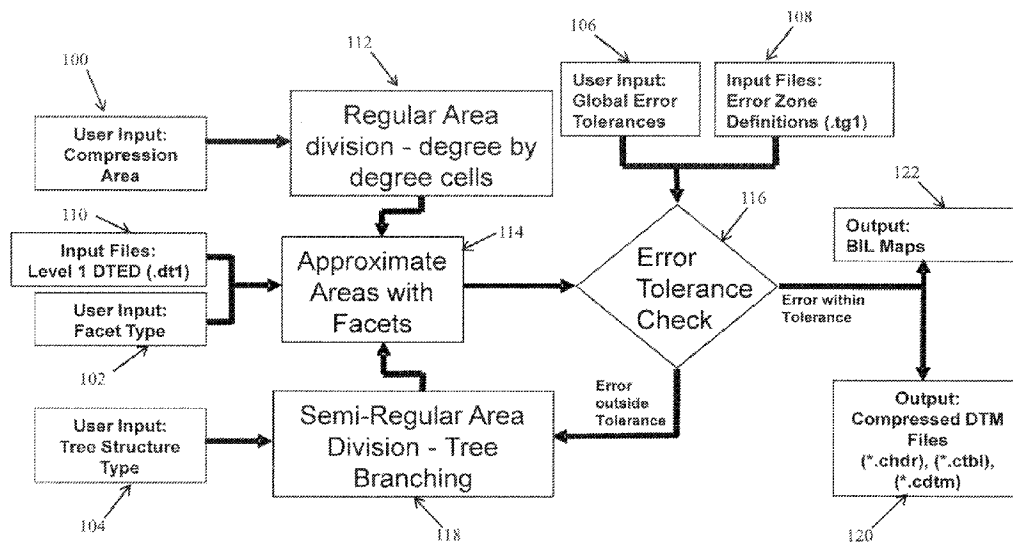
100

User Input: Compression Area

112

Regular Area division - degree by degree cells

106

User Input: Global Error Tolerances

108

Input Files: Error Zone Definitions (.tg1)

110

Input Files: Level 1 DTED (.dt1)

User Input: Facet Type

102

114

Approximate Areas with Facets

116

Error Tolerance Check

122

Output: BIL Maps

Error within Tolerance

Error outside Tolerance

User Input: Tree Structure Type

104

Semi-Regular Area Division - Tree Branching

118

Output: Compressed DTM Files (*.chdr), (*.ctbl), (*.cdtm)

120